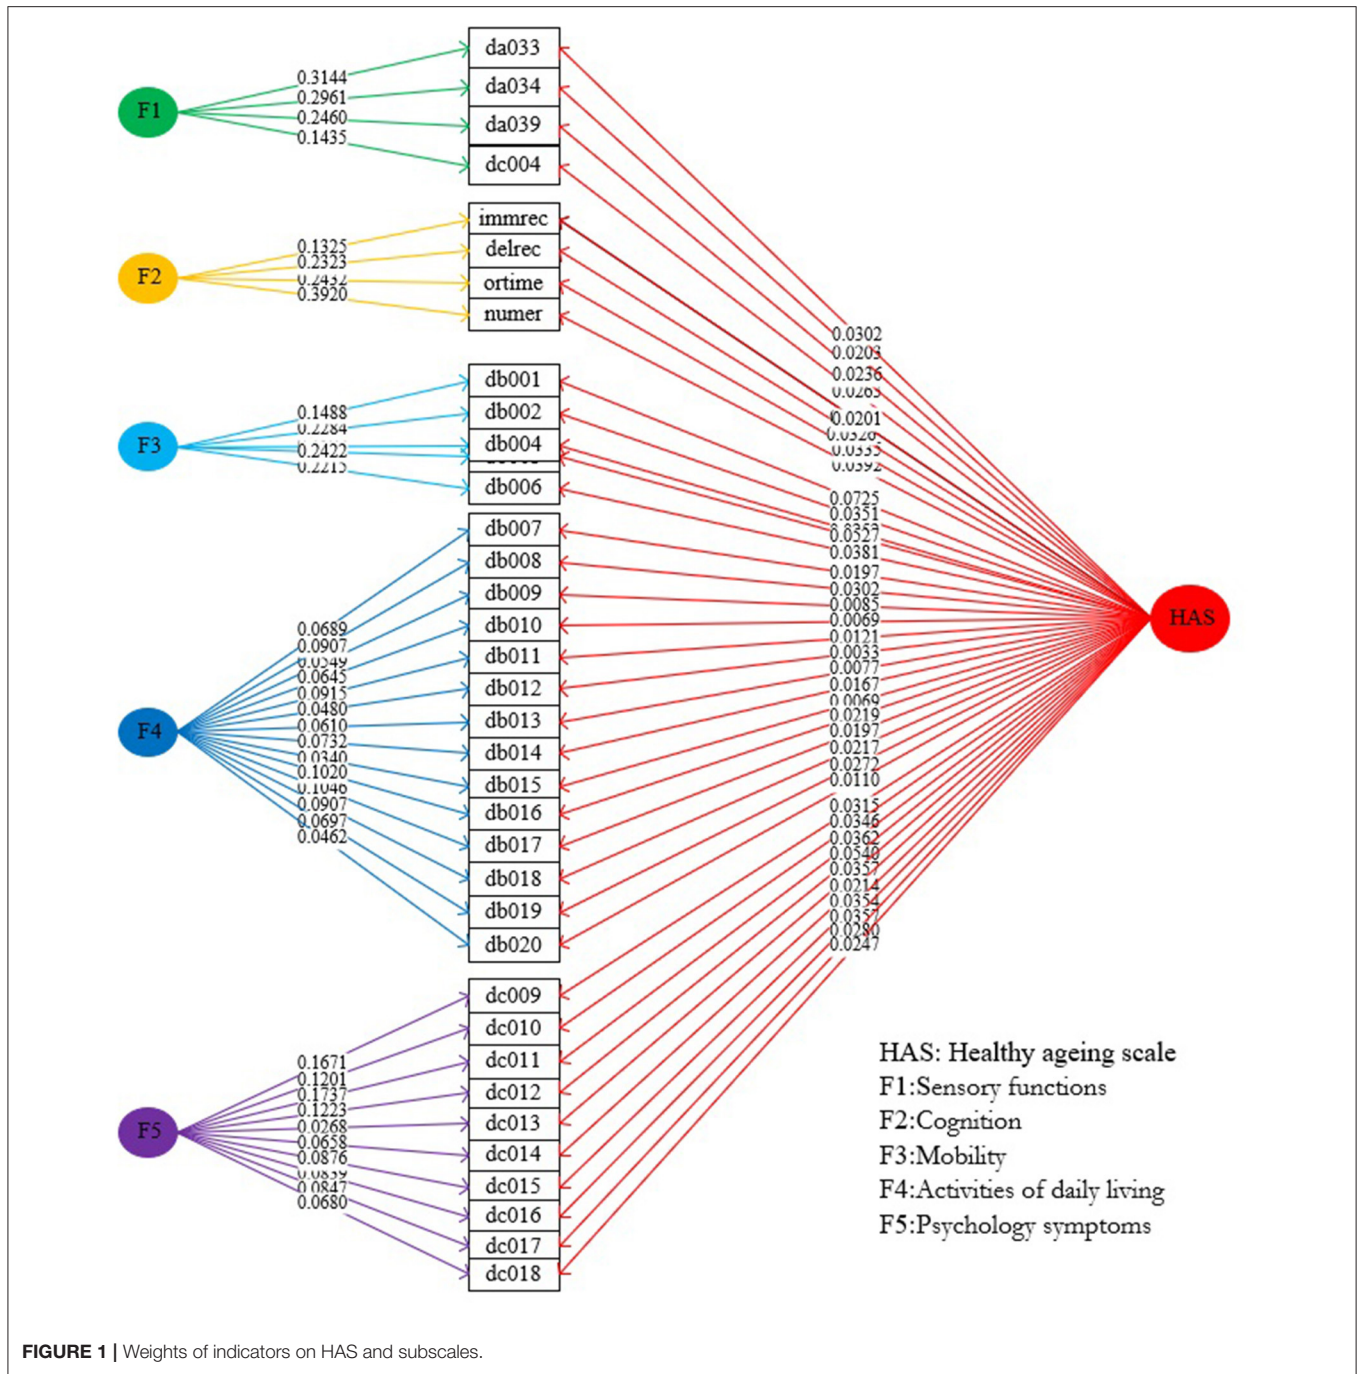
F1
0.3144
0.2961
0.2460
0.1435
da033
da034
da039
dc004

F2
0.1325
0.2323
0.2432
0.3920
immrec
delrec
ortime
numer

F3
0.1488
0.2284
0.2422
0.2215
db001
db002
db004
db006

F4
0.0689
0.0907
0.0549
0.0645
0.0915
0.0480
0.0610
0.0732
0.0340
0.1020
0.1046
0.0907
0.0697
0.0462
db007
db008
db009
db010
db011
db012
db013
db014
db015
db016
db017
db018
db019
db020

F5
0.1671
0.1201
0.1737
0.1223
0.0268
0.0658
0.0876
0.0859
0.0847
0.0680
dc009
dc010
dc011
dc012
dc013
dc014
dc015
dc016
dc017
dc018

0.0302
0.0203
0.0236
0.0265
0.0201
0.0326
0.0335
0.0392
0.0725
0.0351
0.0353
0.0527
0.0381
0.0197
0.0302
0.0085
0.0069
0.0121
0.0033
0.0077
0.0167
0.0069
0.0219
0.0197
0.0217
0.0272
0.0110
0.0315
0.0346
0.0362
0.0340
0.0357
0.0214
0.0354
0.0357
0.0280
0.0247

HAS

HAS: Healthy ageing scale
F1:Sensory functions
F2:Cognition
F3:Mobility
F4:Activities of daily living
F5:Psychology symptoms

FIGURE 1 | Weights of indicators on HAS and subscales.